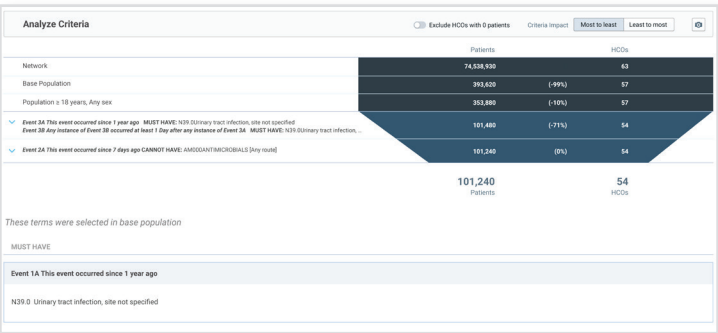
Analyze Criteria

Exclude HCOs with 0 patients Criteria Impact Most to least Least to most

| | Patients | | HCOs |
|---|---|---|---|
| Network | 74,538,930 | | 63 |
| Base Population | 393,620 | (-99%) | 57 |
| Population ≥ 18 years, Any sex | 353,880 | (-10%) | 57 |
| Event 3A This event occurred since 1 year ago MUST HAVE: N39.0Urinary tract infection, site not specified Event 3B Any instance of Event 3B occurred at least 1 Day after any instance of Event 3A MUST HAVE: N39.0Urinary tract infection, ... | 101,480 | (-71%) | 54 |
| Event 2A This event occurred since 7 days ago CANNOT HAVE: AM000ANTIMICROBIALS [Any route] | 101,240 | (0%) | 54 |

101,240 Patients

54 HCOs

These terms were selected in base population

MUST HAVE

Event 1A This event occurred since 1 year ago

N39.0 Urinary tract infection, site not specified